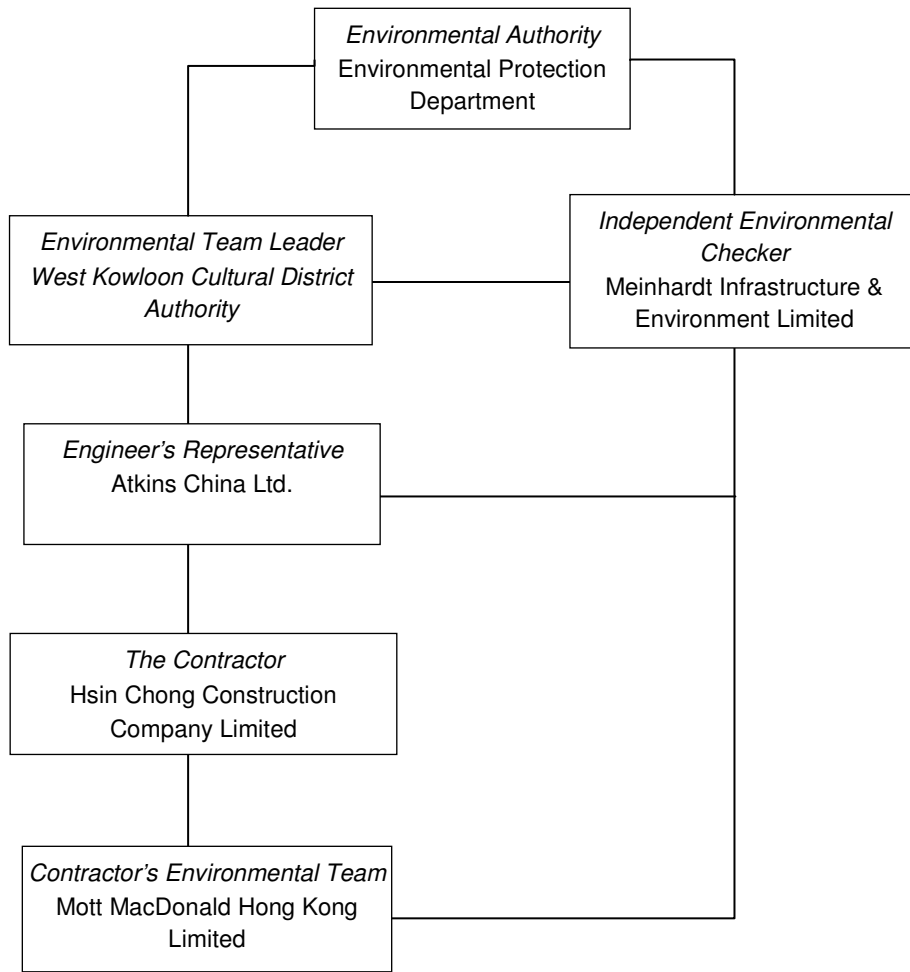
Environmental Authority
Environmental Protection Department

Environmental Team Leader
West Kowloon Cultural District Authority

Independent Environmental Checker
Meinhardt Infrastructure & Environment Limited

Engineer's Representative
Atkins China Ltd.

The Contractor
Hsin Chong Construction Company Limited

Contractor's Environmental Team
Mott MacDonald Hong Kong Limited